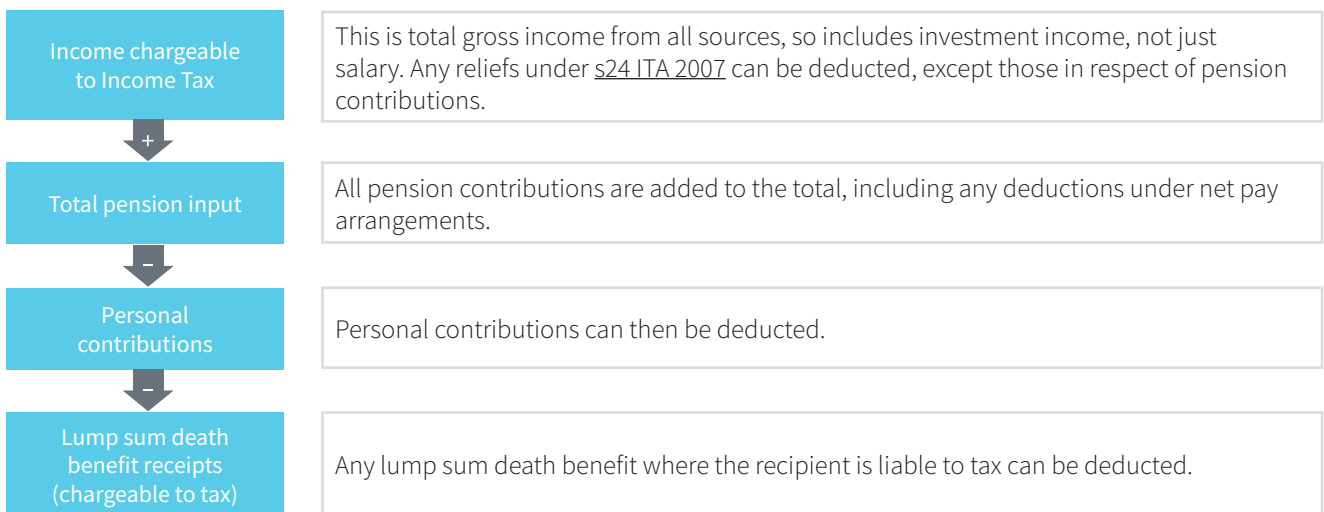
Income chargeable to Income Tax

This is total gross income from all sources, so includes investment income, not just salary. Any reliefs under s24 ITA 2007 can be deducted, except those in respect of pension contributions.

+

Total pension input

All pension contributions are added to the total, including any deductions under net pay arrangements.

–

Personal contributions

Personal contributions can then be deducted.

–

Lump sum death benefit receipts (chargeable to tax)

Any lump sum death benefit where the recipient is liable to tax can be deducted.